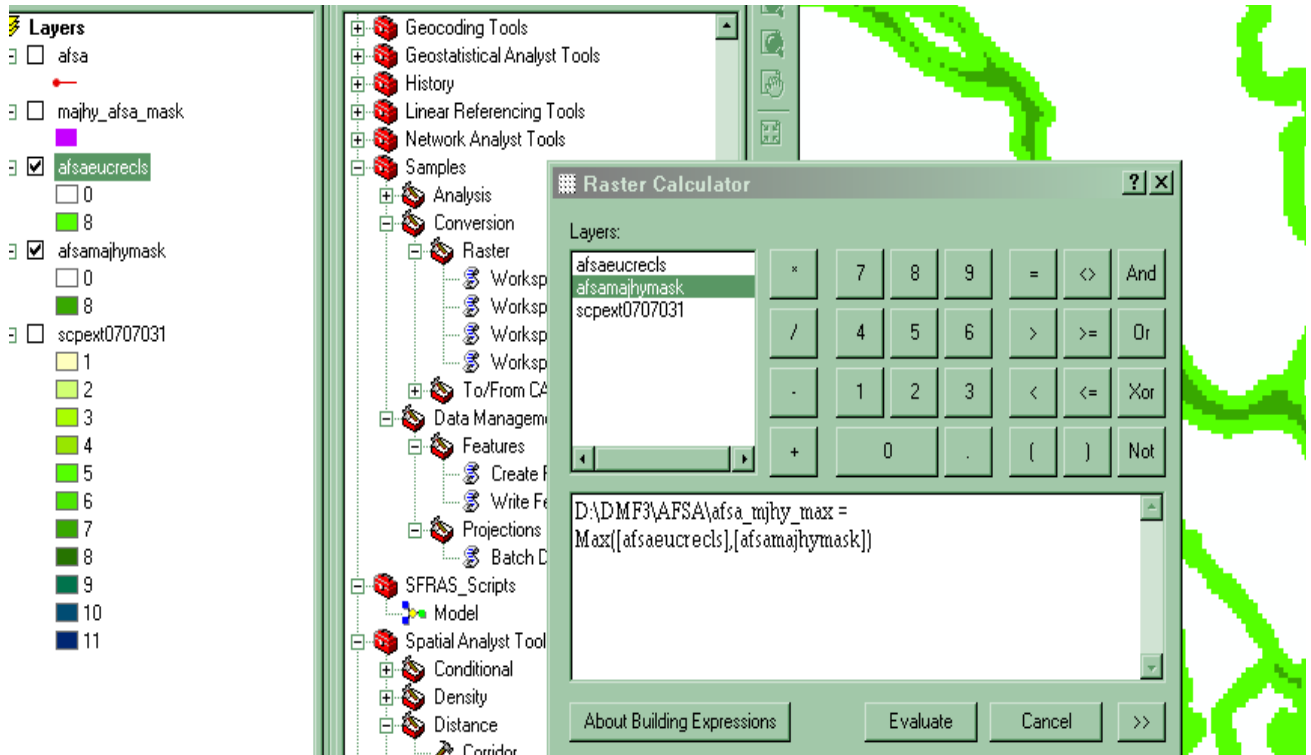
Layers
afsa
majhy_afsa_mask
afsaeucrecls
0
8
afsamajhymask
0
8
scpext0707031
1
2
3
4
5
6
7
8
9
10
11

Geocoding Tools
Geostatistical Analyst Tools
History
Linear Referencing Tools
Network Analyst Tools
Samples
Analysis
Conversion
Raster
Worksp
Worksp
Worksp
Worksp
To/From CA
Data Manageme
Features
Create F
Write Fe
Projections
Batch D
SFRAS_Scripts
Model
Spatial Analyst Tool
Conditional
Density
Distance
Corridor

Raster Calculator
?
Layers:
afsaeucrecls
afsamajhymask
scpext0707031

| * | 7 | 8 | 9 | = | <> | And |
|---|---|---|---|---|---|---|
| / | 4 | 5 | 6 | > | >= | Or |
| - | 1 | 2 | 3 | < | <= | Xor |
| + | 0 | | . | ( | ) | Not |

D:\DMF3\AFSA\afsa_mjhy_max = Max([afsaeucrecls],[afsamajhymask])

About Building Expressions
Evaluate
Cancel
>>